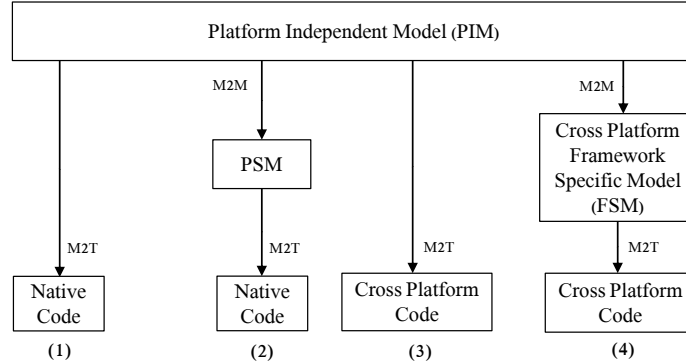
Platform Independent Model (PIM)

M2T

Native Code

(1)

M2M

PSM

M2T

Native Code

(2)

M2T

Cross Platform Code

(3)

M2M

Cross Platform Framework Specific Model (FSM)

M2T

Cross Platform Code

(4)